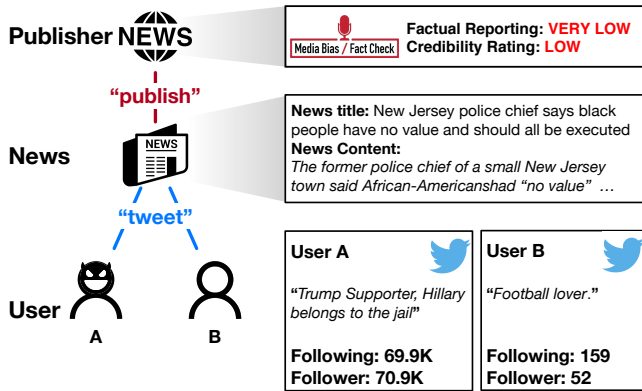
Publisher NEWS

Media Bias / Fact Check

Factual Reporting: VERY LOW
Credibility Rating: LOW

"publish"

News

NEWS

News title: New Jersey police chief says black people have no value and should all be executed
News Content:
The former police chief of a small New Jersey town said African-Americanshad "no value" …

"tweet"

User

A

B

User A

"Trump Supporter, Hillary belongs to the jail"

Following: 69.9K
Follower: 70.9K

User B

"Football lover."

Following: 159
Follower: 52